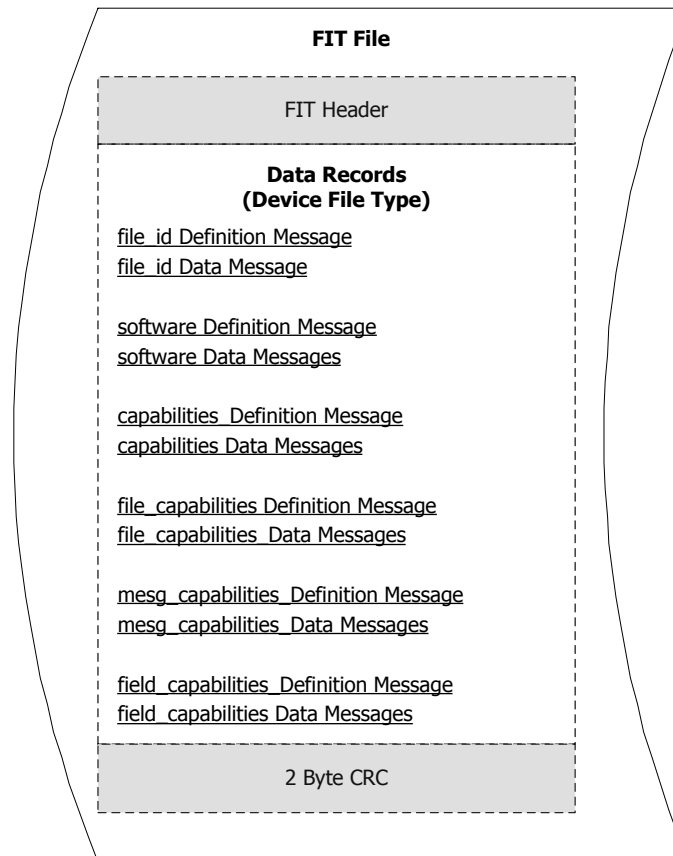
FIT File

FIT Header

Data Records
(Device File Type)

file_id Definition Message
file_id Data Message

software Definition Message
software Data Messages

capabilities_Definition Message
capabilities Data Messages

file_capabilities Definition Message
file_capabilities_Data Messages

mesg_capabilities_Definition Message
mesg_capabilities_Data Messages

field_capabilities_Definition Message
field_capabilities Data Messages

2 Byte CRC